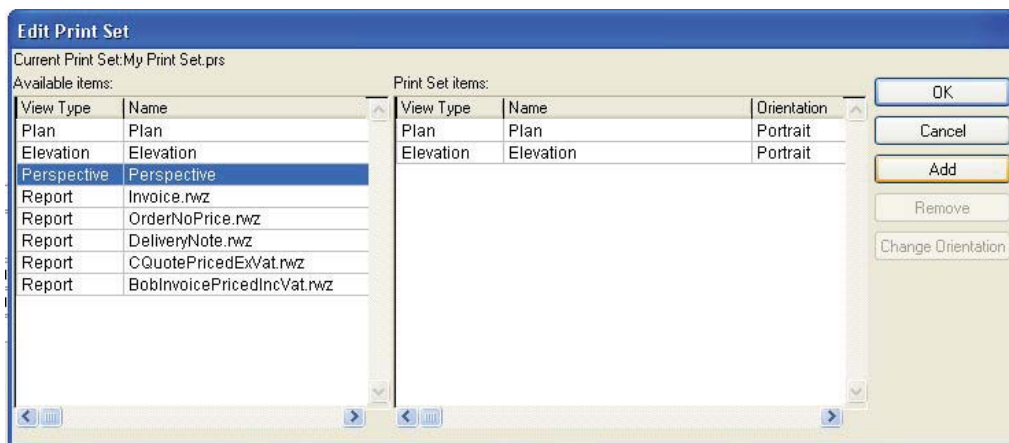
Edit Print Set

Current Print Set:My Print Set.prs

Available items:

| View Type | Name |
|---|---|
| Plan | Plan |
| Elevation | Elevation |
| Perspective | Perspective |
| Report | Invoice.rwz |
| Report | OrderNoPrice.rwz |
| Report | DeliveryNote.rwz |
| Report | CQuotePricedExVat.rwz |
| Report | BobInvoicePricedIncVat.rwz |

Print Set items:

| View Type | Name | Orientation |
|---|---|---|
| Plan | Plan | Portrait |
| Elevation | Elevation | Portrait |

OK

Cancel

Add

Remove

Change Orientation